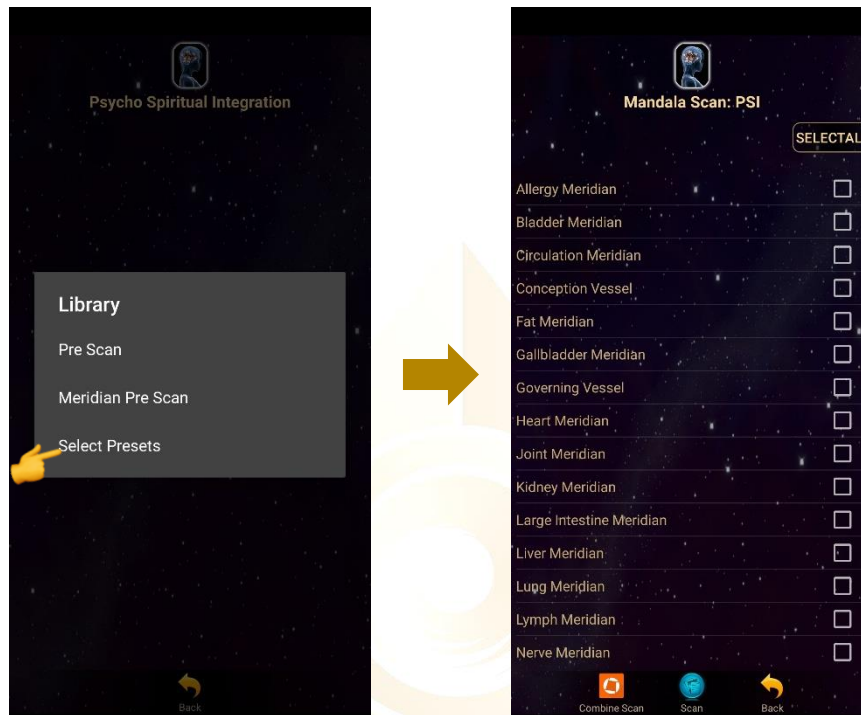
Psycho Spiritual Integration

Library

Pre Scan

Meridian Pre Scan

Select Presets

Back

Mandala Scan: PSI

SELECTAL

Allergy Meridian

Bladder Meridian

Circulation Meridian

Conception Vessel

Fat Meridian

Gallbladder Meridian

Governing Vessel

Heart Meridian

Joint Meridian

Kidney Meridian

Large Intestine Meridian

Liver Meridian

Lung Meridian

Lymph Meridian

Nerve Meridian

Combine Scan

Scan

Back